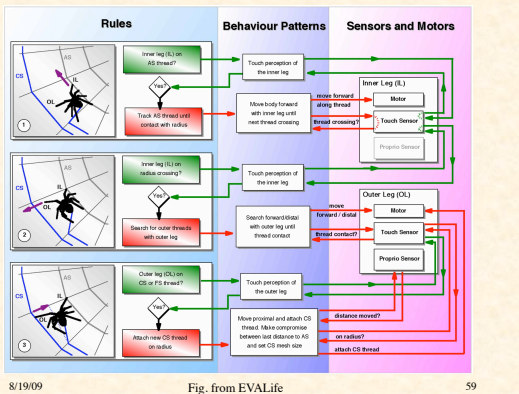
Rules

Behaviour Patterns

Sensors and Motors

AS
CS
IL
OL
1

Inner leg (IL) on AS thread?

Yes?

Track AS thread until contact with radius

Touch perception of the inner leg

Move body forward with inner leg until next thread crossing

move forward along thread

thread crossing?

Inner Leg (IL)

Motor

Touch Sensor

Proprio Sensor

AS
CS
IL
OL
2

Inner leg (IL) on radius crossing?

Yes?

Search for outer threads with outer leg

Touch perception of the inner leg

Search forward/distal with outer leg until thread contact

move forward / distal

thread contact?

Outer Leg (OL)

Motor

Touch Sensor

Proprio Sensor

AS
CS
IL
OL
3

Outer leg (OL) on CS or FS thread?

Yes?

Attach new CS thread on radius

Touch perception of the outer leg

Move proximal and attach CS thread. Make compromise between last distance to AS and set CS mesh size

distance moved?

on radius?

attach CS thread

8/19/09

Fig. from EVALife

59